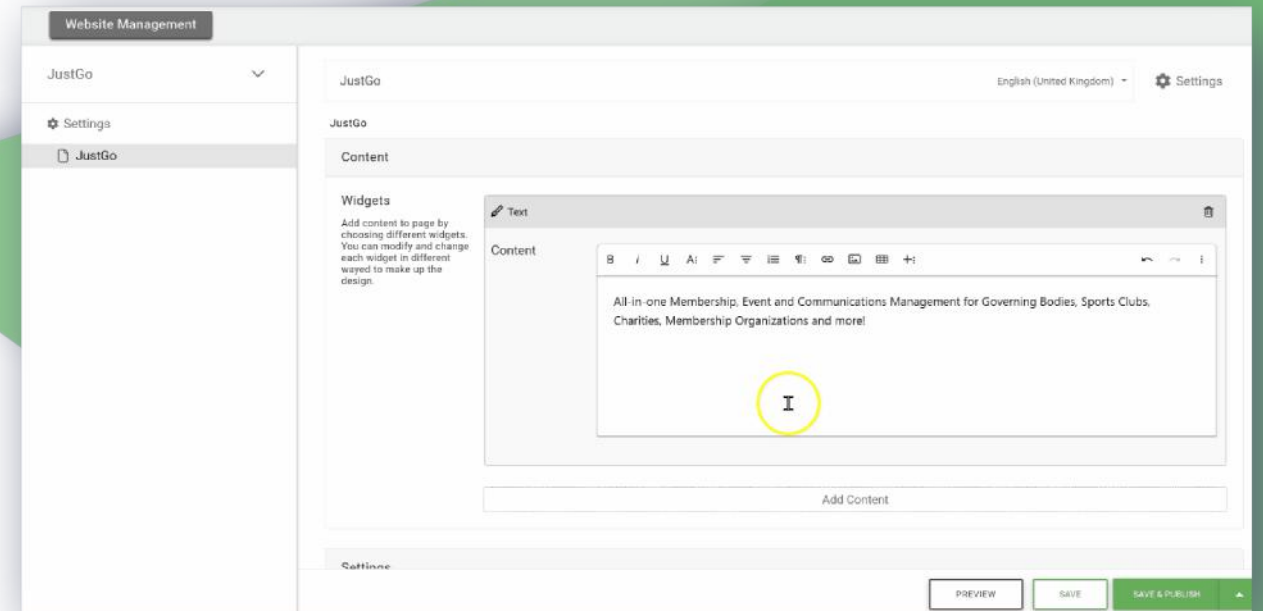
Website Management

JustGo

Settings

JustGo

JustGo

English (United Kingdom)

Settings

JustGo

Content

Widgets

Add content to page by choosing different widgets. You can modify and change each widget in different wayed to make up the design.

Text

Content

B I U A

All-in-one Membership, Event and Communications Management for Governing Bodies, Sports Clubs, Charities, Membership Organizations and more!

Add Content

Settings

PREVIEW

SAVE

SAVE & PUBLISH